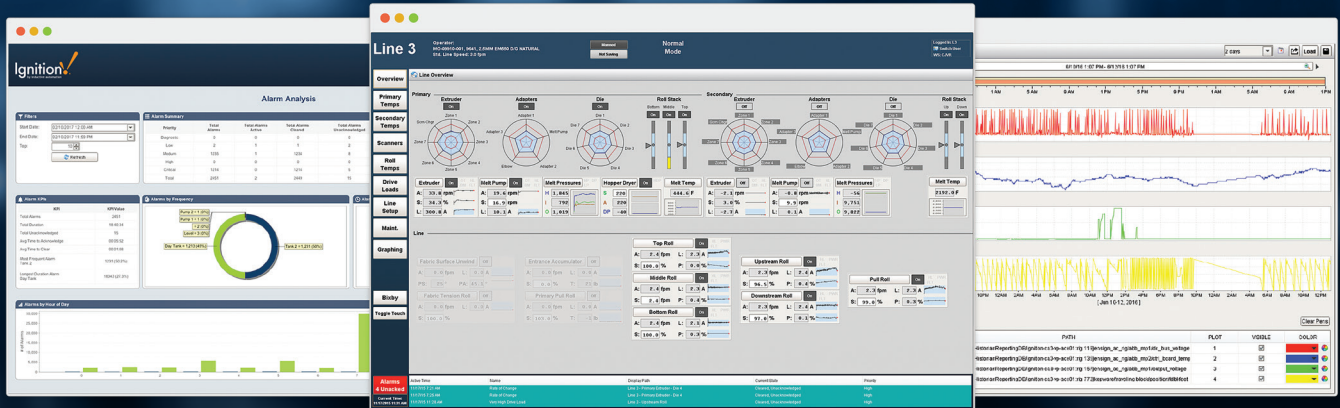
Ignition

Alarm Analysis

Filters

Start Date:

End Date:

Top:

Refresh

Alarm Summary

Alarm KPIs

Alarms by Frequency

Alarms by Hour of Day

Line 3

Operator:

Normal Mode

Overview

Primary Temps

Secondary Temps

Scanners

Roll Temps

Drive Loads

Line Setup

Maint.

Graphing

Bixby

Toggle Touch

Line Overview

Primary

Extruder

Adapters

Die

Roll Stack

Secondary

Extruder

Adapters

Die

Roll Stack

Extruder

Melt Pump

Melt Pressures

Hopper Dryer

Melt Temp

Extruder

Melt Pump

Melt Pressures

Melt Temp

Line

Top Roll

Middle Roll

Bottom Roll

Upstream Roll

Downstream Roll

Pull Roll

Alarms 4 Unacked

Active Time

Name

Display Path

Current State

Priority

Rate of Change

Line 3 - Primary Extruder - Die 4

Cleared, Unacknowledged

High

Rate of Change

Line 3 - Primary Extruder - Die 4

Cleared, Unacknowledged

High

Vent High Time Load

Line 3 - Upstream Roll

Cleared, Unacknowledged

High

2 days

Load

1 AM

5 AM

9 AM

1 PM

5 PM

9 PM

1 AM

5 AM

9 AM

10PM

12AM

2AM

4AM

6AM

8AM

10AM

12PM

2PM

4PM

6PM

8PM

10PM

12AM

2AM

4AM

6AM

[ Jan 10-12, 2016 ]

Clear Pens

PATH

PLOT

VISIBLE

COLOR

1

2

3

4